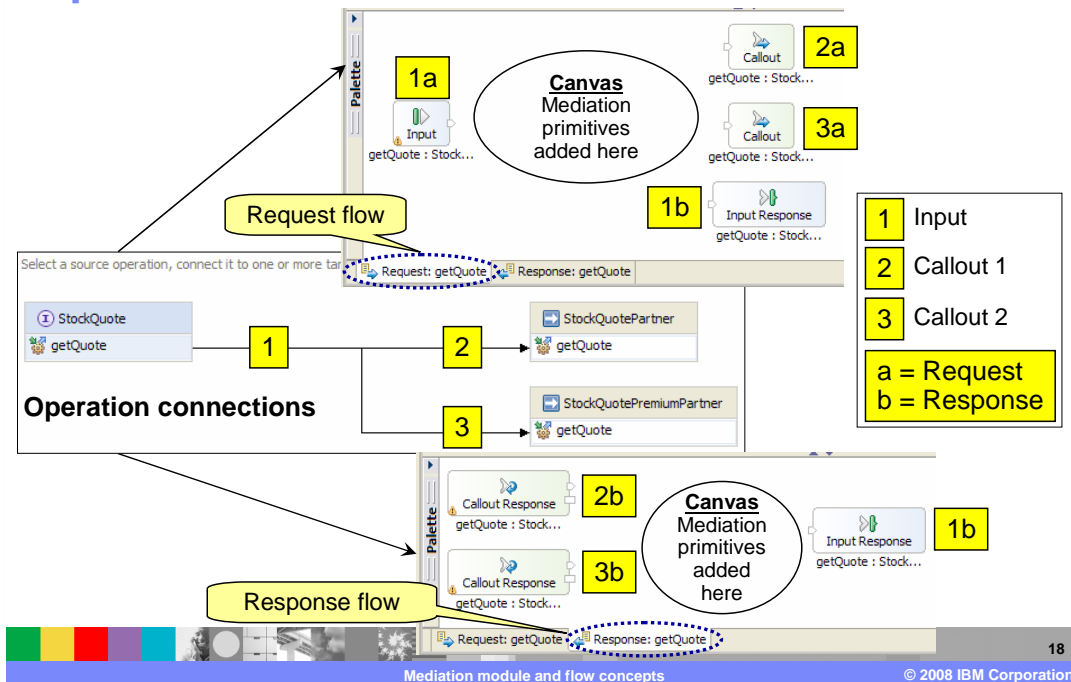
Palette

1a

Input

getQuote : Stock...

Canvas
Mediation primitives added here

Callout

2a

getQuote : Stock...

Callout

3a

getQuote : Stock...

1b

Input Response

getQuote : Stock...

Request flow

Select a source operation, connect it to one or more ta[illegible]

Request: getQuote

Response: getQuote

| 1 | Input |
|---|---|
| 2 | Callout 1 |
| 3 | Callout 2 |

a = Request
b = Response

StockQuote

getQuote

1

2

StockQuotePartner

getQuote

Operation connections

3

StockQuotePremiumPartner

getQuote

Palette

Callout Response

2b

getQuote : Stock...

Callout Response

3b

getQuote : Stock...

Canvas
Mediation primitives added here

Input Response

getQuote : Stock...

1b

Response flow

Request: getQuote

Response: getQuote

18

Mediation module and flow concepts

© 2008 IBM Corporation